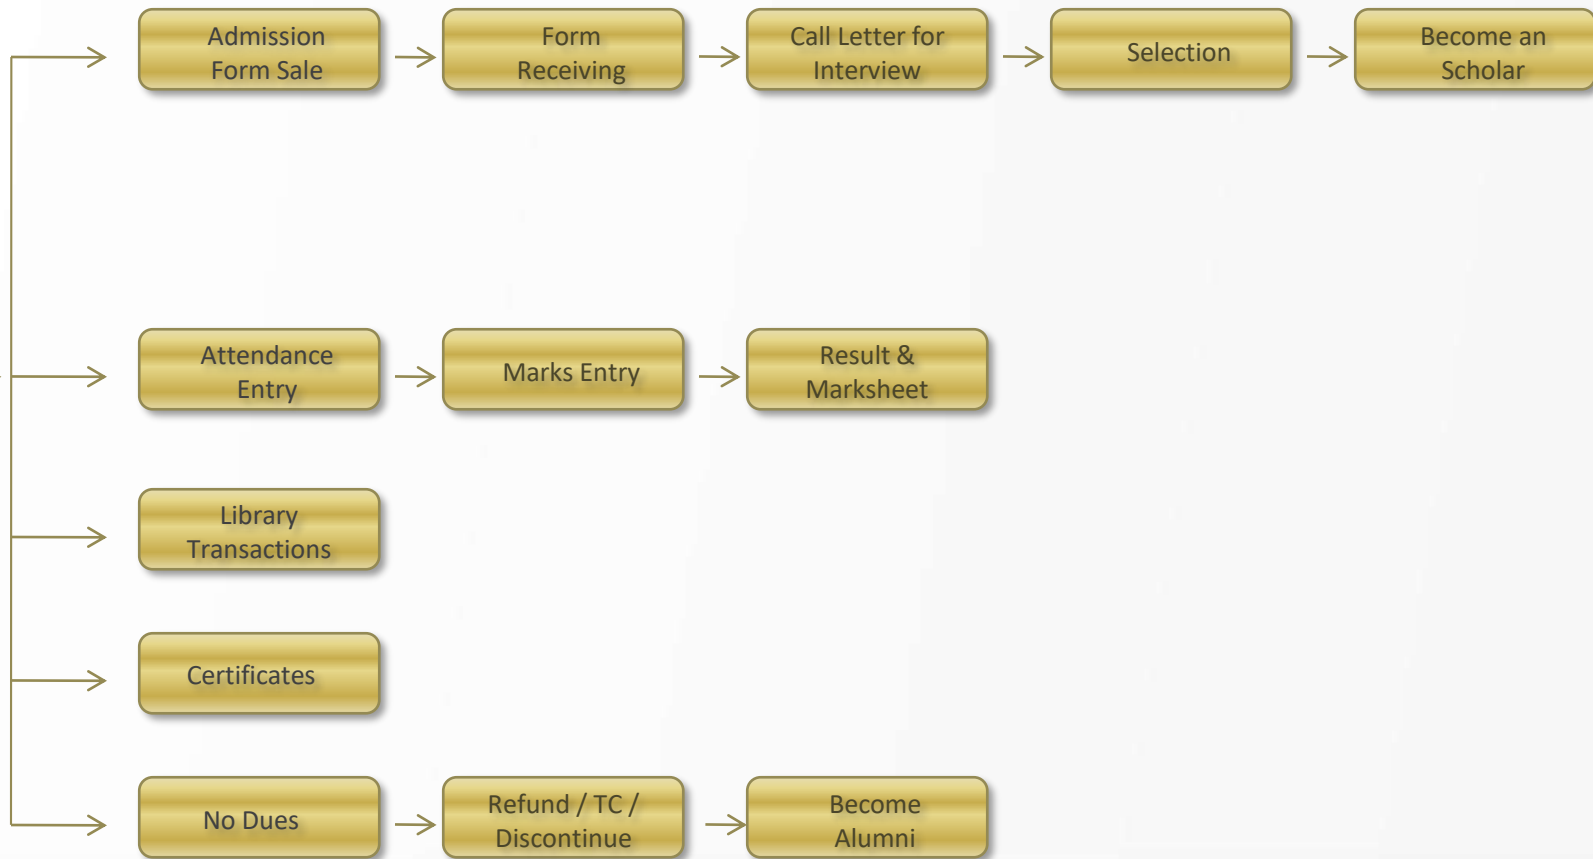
Admission Form Sale

Form Receiving

Call Letter for Interview

Selection

Become an Scholar

Attendance Entry

Marks Entry

Result & Marksheet

Library Transactions

Certificates

No Dues

Refund / TC / Discontinue

Become Alumni